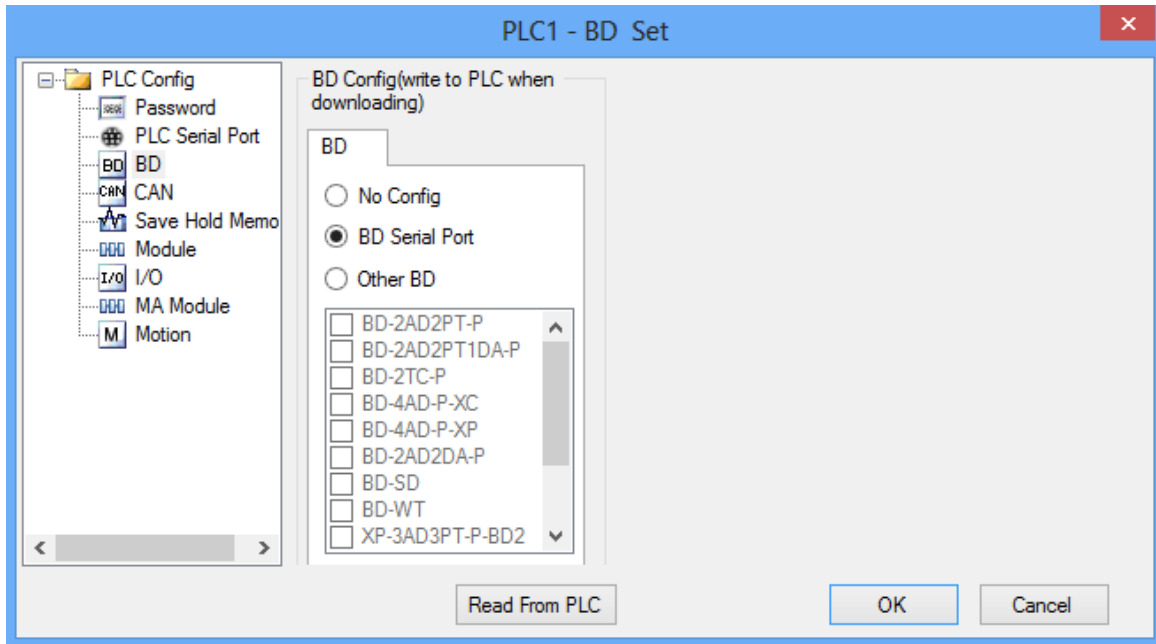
PLC1 - BD Set

PLC Config
Password
PLC Serial Port
BD
CAN
Save Hold Memo
Module
I/O
MA Module
Motion

BD Config(write to PLC when downloading)

BD

No Config
BD Serial Port
Other BD

BD-2AD2PT-P
BD-2AD2PT1DA-P
BD-2TC-P
BD-4AD-P-XC
BD-4AD-P-XP
BD-2AD2DA-P
BD-SD
BD-WT
XP-3AD3PT-P-BD2

Read From PLC
OK
Cancel